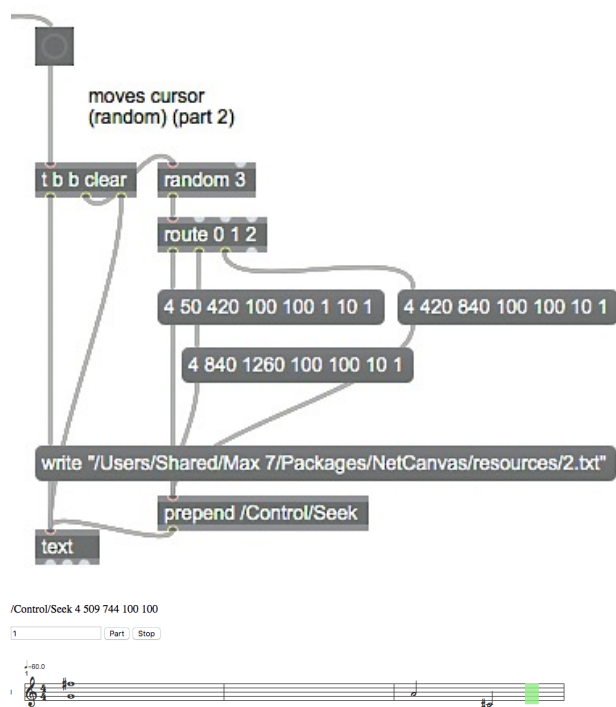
moves cursor (random) (part 2)

t b b clear

random 3

route 0 1 2

4 50 420 100 100 1 10 1

4 420 840 100 100 10 1

4 840 1260 100 100 10 1

write "/Users/Shared/Max 7/Packages/NetCanvas/resources/2.txt"

prepend /Control/Seek

text

/Control/Seek 4 509 744 100 100

1

Part

Stop

♩=60.0

1